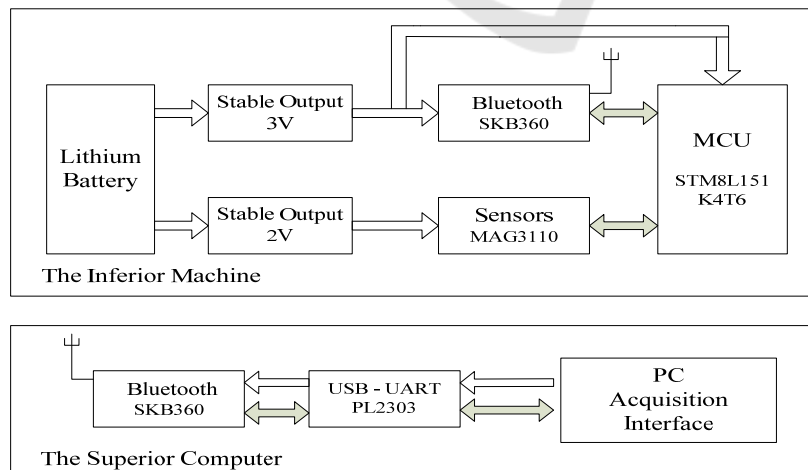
Lithium Battery

Stable Output 3V

Bluetooth SKB360

MCU

STM8L151 K4T6

Stable Output 2V

Sensors MAG3110

The Inferior Machine

Bluetooth SKB360

USB - UART PL2303

PC Acquisition Interface

The Superior Computer